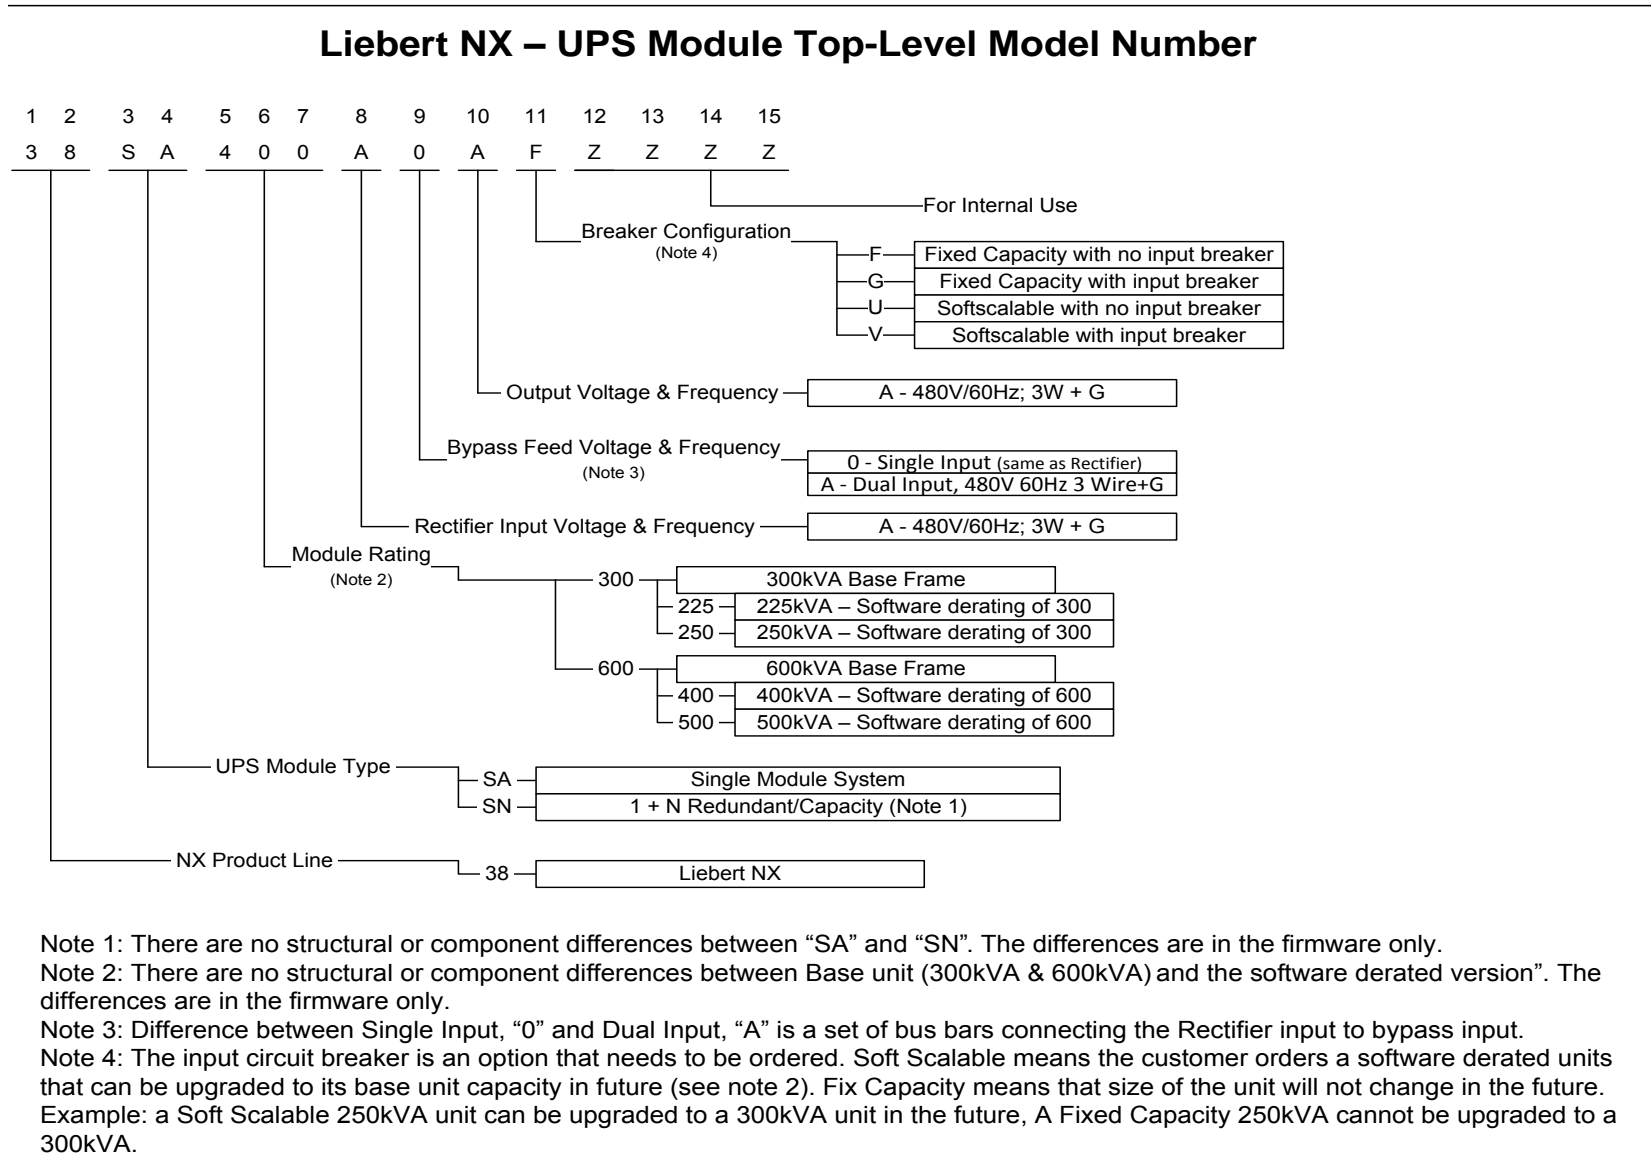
Liebert NX – UPS Module Top-Level Model Number

1 2 3 4 5 6 7 8 9 10 11 12 13 14 15
3 8 S A 4 0 0 A 0 A F Z Z Z Z

For Internal Use

Breaker Configuration
(Note 4)
F — Fixed Capacity with no input breaker
G — Fixed Capacity with input breaker
U — Softscalable with no input breaker
V — Softscalable with input breaker

Output Voltage & Frequency — A - 480V/60Hz; 3W + G

Bypass Feed Voltage & Frequency
(Note 3)
0 - Single Input (same as Rectifier)
A - Dual Input, 480V 60Hz 3 Wire+G

Rectifier Input Voltage & Frequency — A - 480V/60Hz; 3W + G

Module Rating
(Note 2)
300 — 300kVA Base Frame
225 — 225kVA – Software derating of 300
250 — 250kVA – Software derating of 300
600 — 600kVA Base Frame
400 — 400kVA – Software derating of 600
500 — 500kVA – Software derating of 600

UPS Module Type
SA — Single Module System
SN — 1 + N Redundant/Capacity (Note 1)

NX Product Line
38 — Liebert NX

Note 1: There are no structural or component differences between “SA” and “SN”. The differences are in the firmware only.
Note 2: There are no structural or component differences between Base unit (300kVA & 600kVA) and the software derated version”. The differences are in the firmware only.
Note 3: Difference between Single Input, “0” and Dual Input, “A” is a set of bus bars connecting the Rectifier input to bypass input.
Note 4: The input circuit breaker is an option that needs to be ordered. Soft Scalable means the customer orders a software derated units that can be upgraded to its base unit capacity in future (see note 2). Fix Capacity means that size of the unit will not change in the future. Example: a Soft Scalable 250kVA unit can be upgraded to a 300kVA unit in the future, A Fixed Capacity 250kVA cannot be upgraded to a 300kVA.